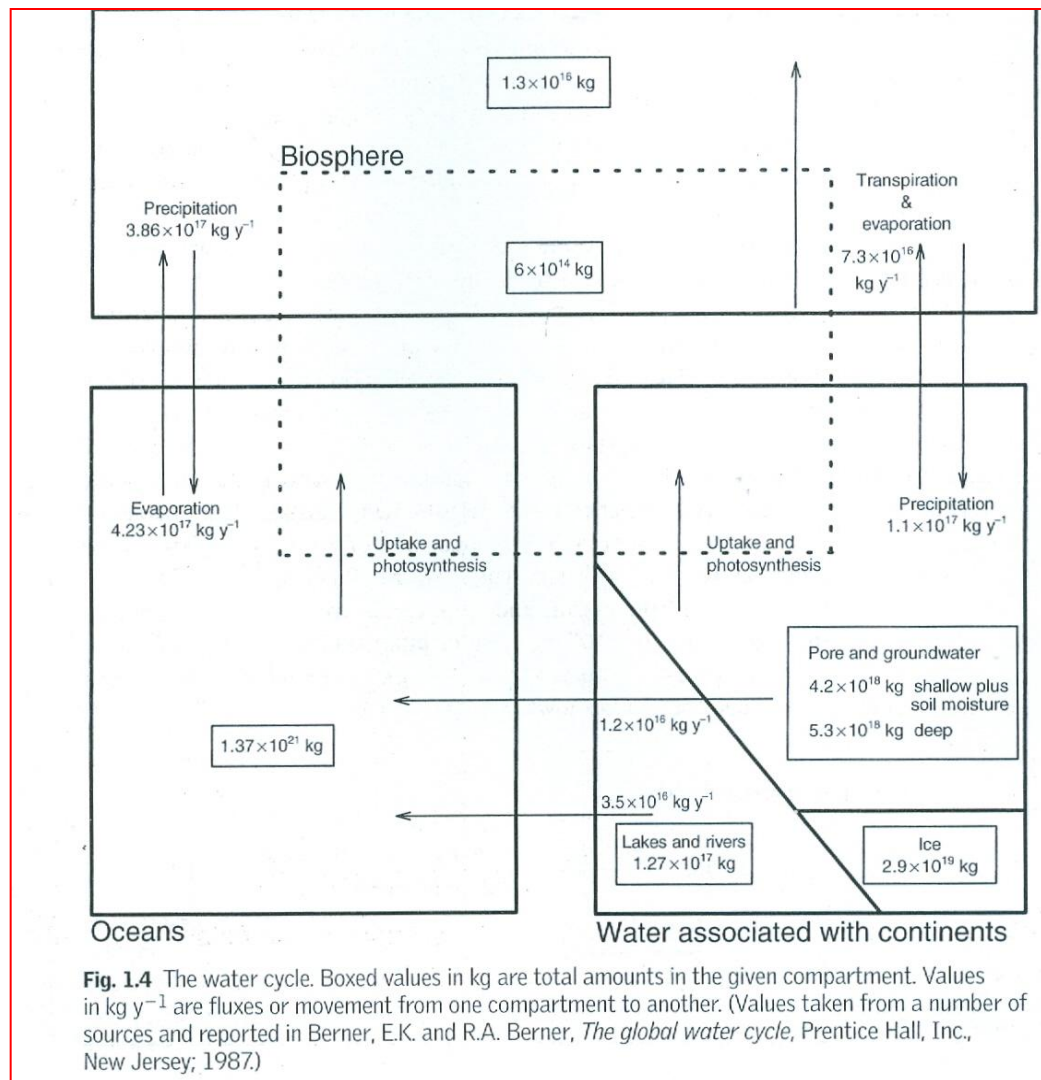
$1.3\times10^{16}$ kg

Biosphere

Precipitation
$3.86\times10^{17}$ kg y$^{-1}$

$6\times10^{14}$ kg

Transpiration
&
evaporation

$7.3\times10^{16}$
kg y$^{-1}$

Evaporation
$4.23\times10^{17}$ kg y$^{-1}$

Uptake and
photosynthesis

Uptake and
photosynthesis

Precipitation
$1.1\times10^{17}$ kg y$^{-1}$

Pore and groundwater

$4.2\times10^{18}$ kg shallow plus soil moisture

$5.3\times10^{18}$ kg deep

$1.2\times10^{16}$ kg y$^{-1}$

$1.37\times10^{21}$ kg

$3.5\times10^{16}$ kg y$^{-1}$

Lakes and rivers
$1.27\times10^{17}$ kg

Ice
$2.9\times10^{19}$ kg

Oceans

Water associated with continents

**Fig. 1.4** The water cycle. Boxed values in kg are total amounts in the given compartment. Values in kg y$^{-1}$ are fluxes or movement from one compartment to another. (Values taken from a number of sources and reported in Berner, E.K. and R.A. Berner, *The global water cycle*, Prentice Hall, Inc., New Jersey; 1987.)